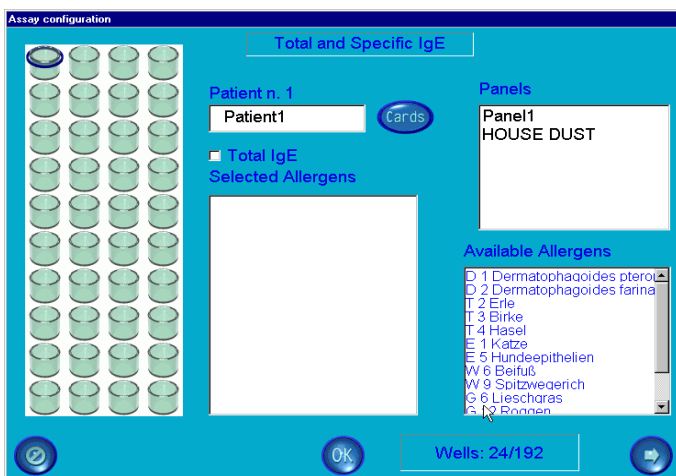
Assay configuration

Total and Specific IgE

Patient n. 1

Patient1

Cards

Total IgE

Selected Allergens

Panels

Panel1
HOUSE DUST

Available Allergens

D 1 Dermatophagoides pterou
D 2 Dermatophagoides farina
T 2 Erle
T 3 Birke
T 4 Hasel
E 1 Katze
E 5 Hundeepithelien
W 6 Beifuß
W 9 Spitzwegerich
G 6 Lieschgras
G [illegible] Roggen

OK

Wells: 24/192